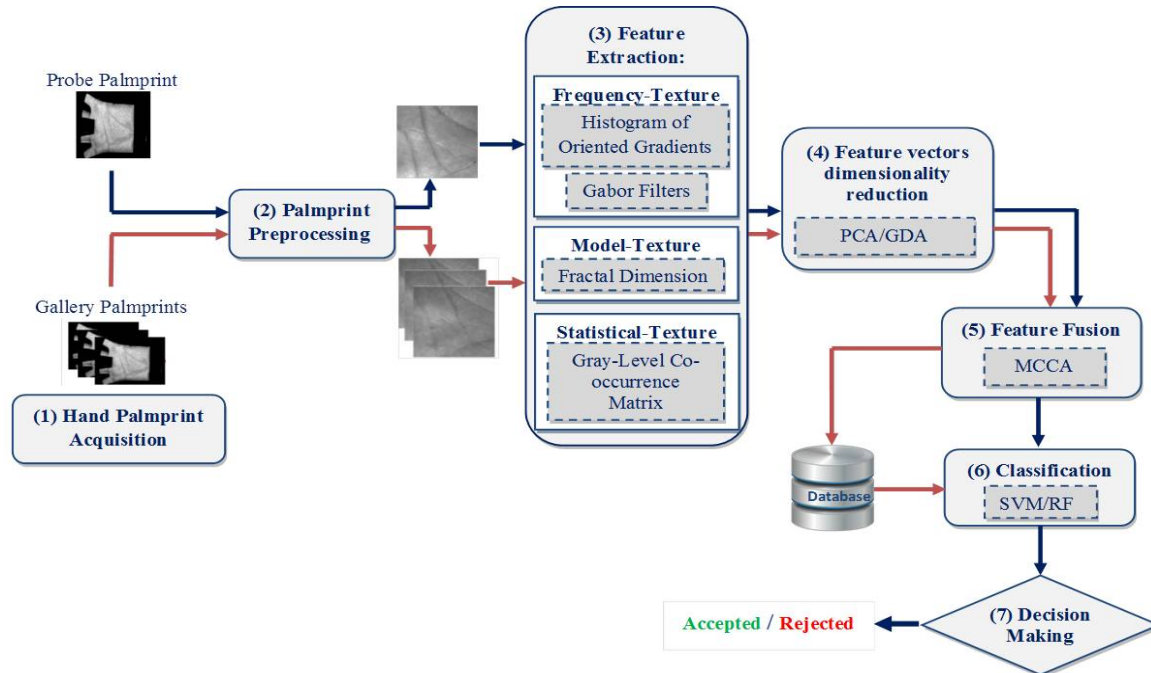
Probe Palmprint

Gallery Palmprints

(1) Hand Palmprint Acquisition

(2) Palmprint Preprocessing

(3) Feature Extraction:

Frequency-Texture

Histogram of Oriented Gradients

Gabor Filters

Model-Texture

Fractal Dimension

Statistical-Texture

Gray-Level Co-occurrence Matrix

(4) Feature vectors dimensionality reduction

PCA/GDA

(5) Feature Fusion

MCCA

Database

(6) Classification

SVM/RF

(7) Decision Making

Accepted / Rejected